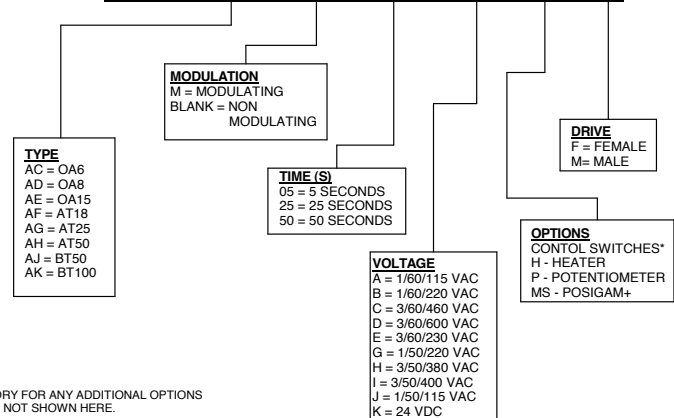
MODULATION
M = MODULATING
BLANK = NON MODULATING

DRIVE
F = FEMALE
M= MALE

TYPE
AC = OA6
AD = OA8
AE = OA15
AF = AT18
AG = AT25
AH = AT50
AJ = BT50
AK = BT100

TIME (S)
05 = 5 SECONDS
25 = 25 SECONDS
50 = 50 SECONDS

OPTIONS
CONTOL SWITCHES*
H - HEATER
P - POTENTIOMETER
MS - POSIGAM+

VOLTAGE
A = 1/60/115 VAC
B = 1/60/220 VAC
C = 3/60/460 VAC
D = 3/60/600 VAC
E = 3/60/230 VAC
G = 1/50/220 VAC
H = 3/50/380 VAC
I = 3/50/400 VAC
J = 1/50/115 VAC
K = 24 VDC

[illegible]ORY FOR ANY ADDITIONAL OPTIONS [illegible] NOT SHOWN HERE.